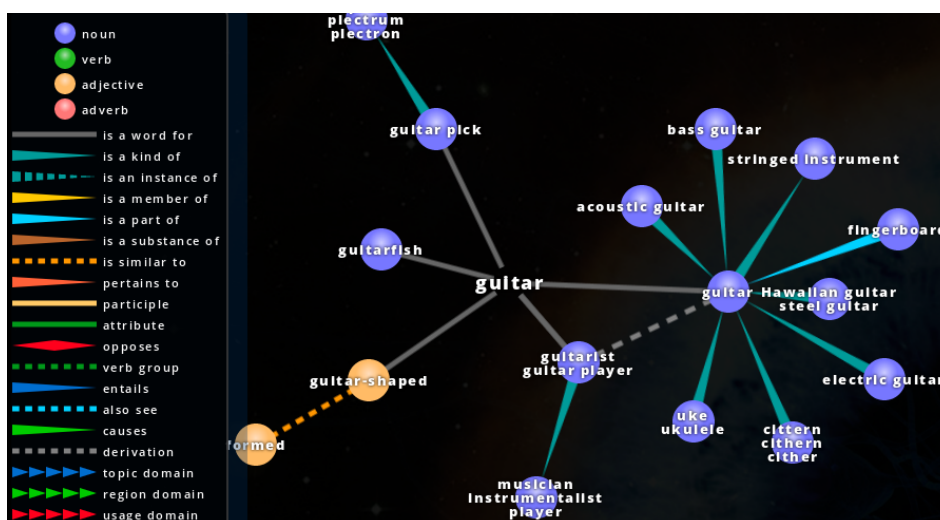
noun
verb
adjective
adverb
is a word for
is a kind of
is an instance of
is a member of
is a part of
is a substance of
is similar to
pertains to
participle
attribute
opposes
verb group
entails
also see
causes
derivation
topic domain
region domain
usage domain

plectrum
plectron
guitar pick
guitarfish
guitar
guitar-shaped
formed
guitarist
guitar player
musician
instrumentalist
player
bass guitar
stringed instrument
acoustic guitar
fingerboard
guitar
Hawaiian guitar
steel guitar
electric guitar
uke
ukulele
cittern
cithern
cither